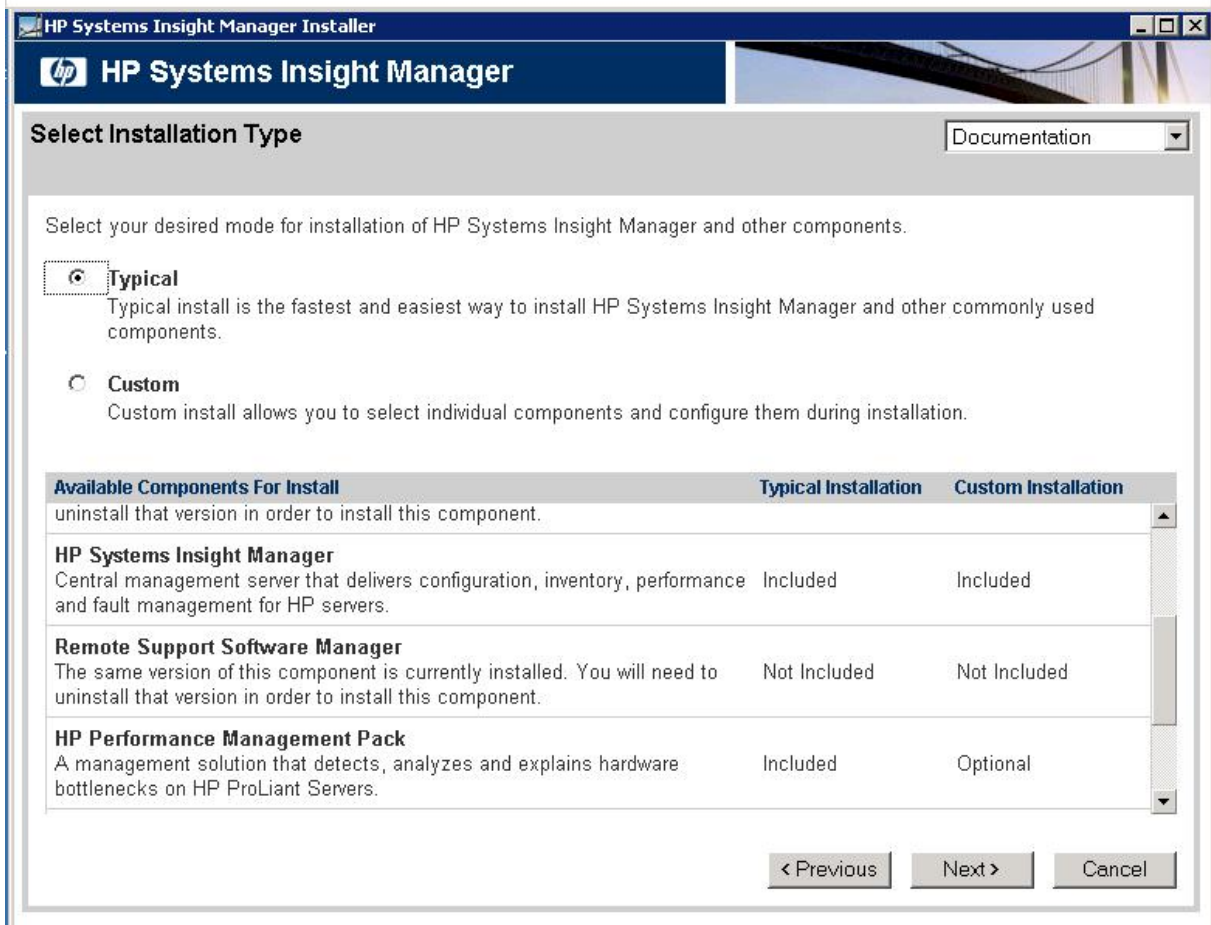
HP Systems Insight Manager Installer

HP Systems Insight Manager

Select Installation Type

Documentation

Select your desired mode for installation of HP Systems Insight Manager and other components.

Typical
Typical install is the fastest and easiest way to install HP Systems Insight Manager and other commonly used components.

Custom
Custom install allows you to select individual components and configure them during installation.

| Available Components For Install | Typical Installation | Custom Installation |
|---|---|---|
| uninstall that version in order to install this component. | | |
| **HP Systems Insight Manager** Central management server that delivers configuration, inventory, performance and fault management for HP servers. | Included | Included |
| **Remote Support Software Manager** The same version of this component is currently installed. You will need to uninstall that version in order to install this component. | Not Included | Not Included |
| **HP Performance Management Pack** A management solution that detects, analyzes and explains hardware bottlenecks on HP ProLiant Servers. | Included | Optional |

< Previous
Next >
Cancel